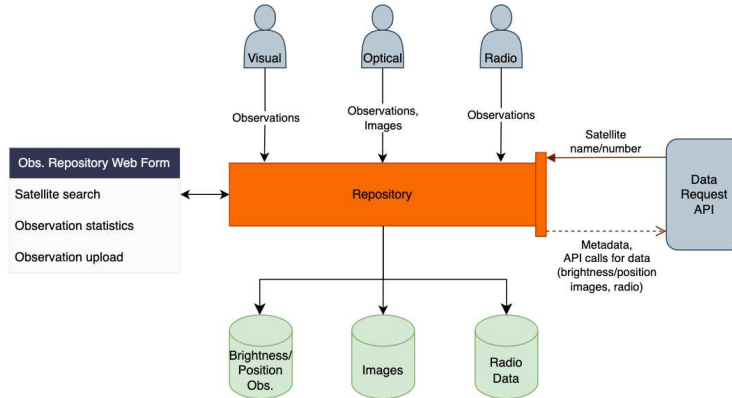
Visual

Optical

Radio

Observations

Observations, Images

Observations

Obs. Repository Web Form

Satellite search

Observation statistics

Observation upload

Repository

Satellite name/number

Data Request API

Metadata, API calls for data (brightness/position images, radio)

Brightness/ Position Obs.

Images

Radio Data